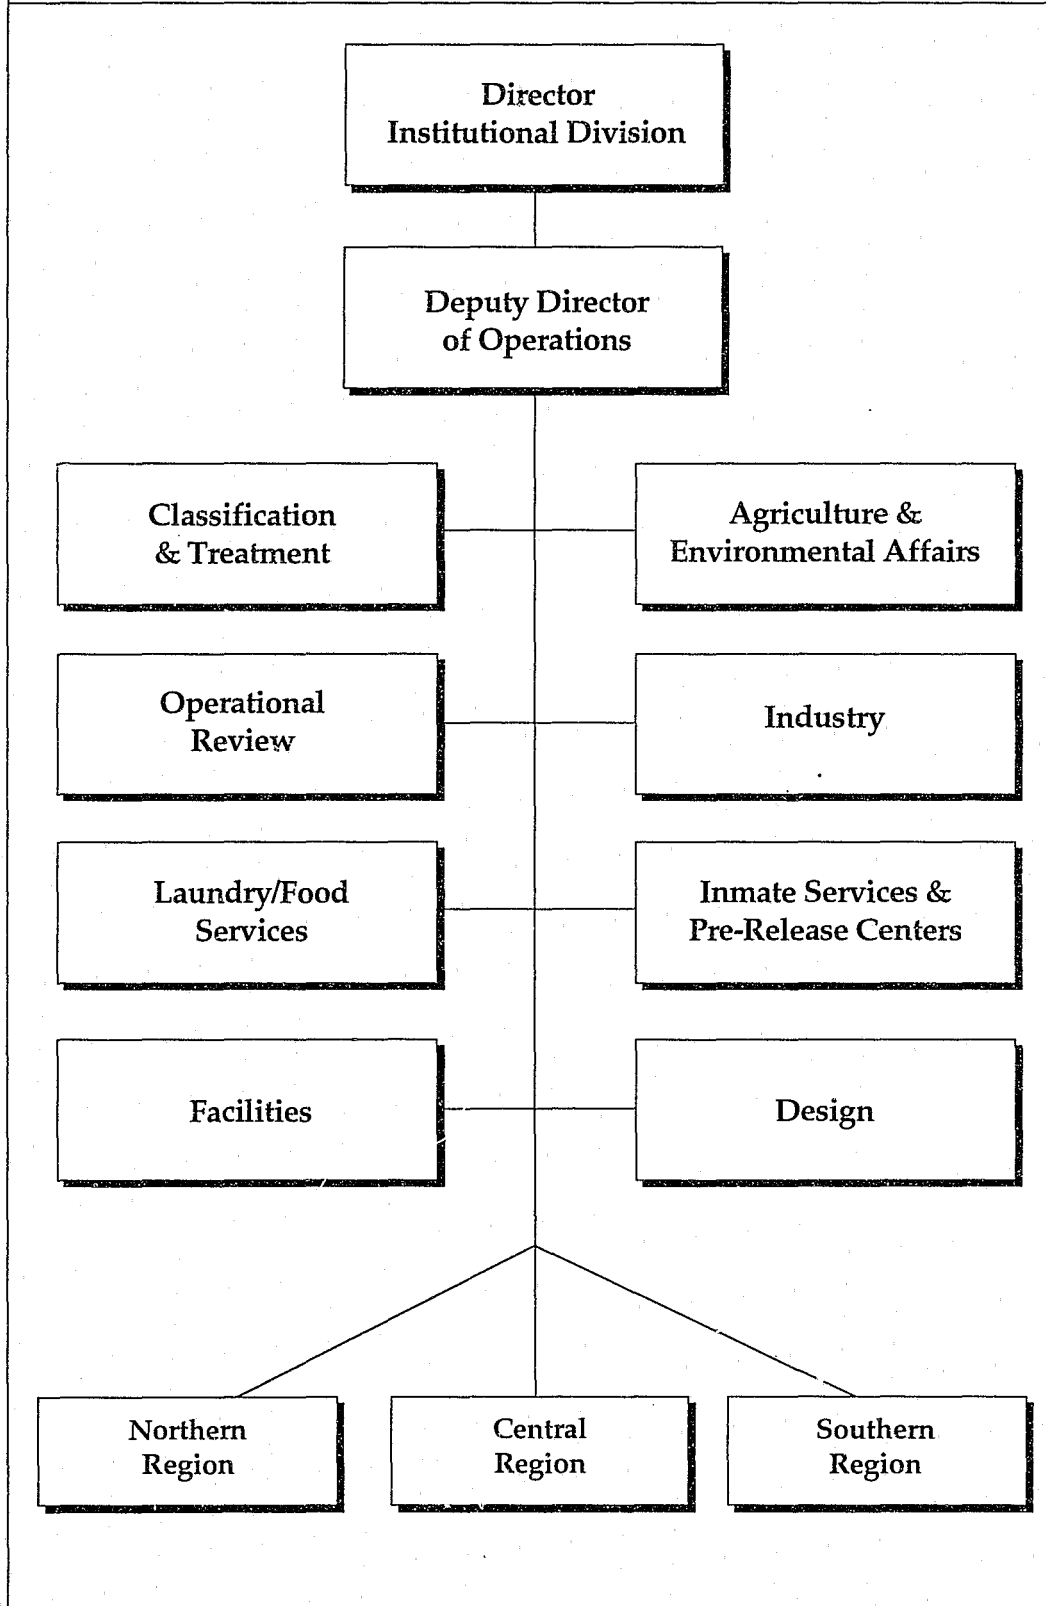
Director
Institutional Division

Deputy Director
of Operations

Classification
& Treatment

Agriculture &
Environmental Affairs

Operational
Review

Industry

Laundry/Food
Services

Inmate Services &
Pre-Release Centers

Facilities

Design

Northern
Region

Central
Region

Southern
Region